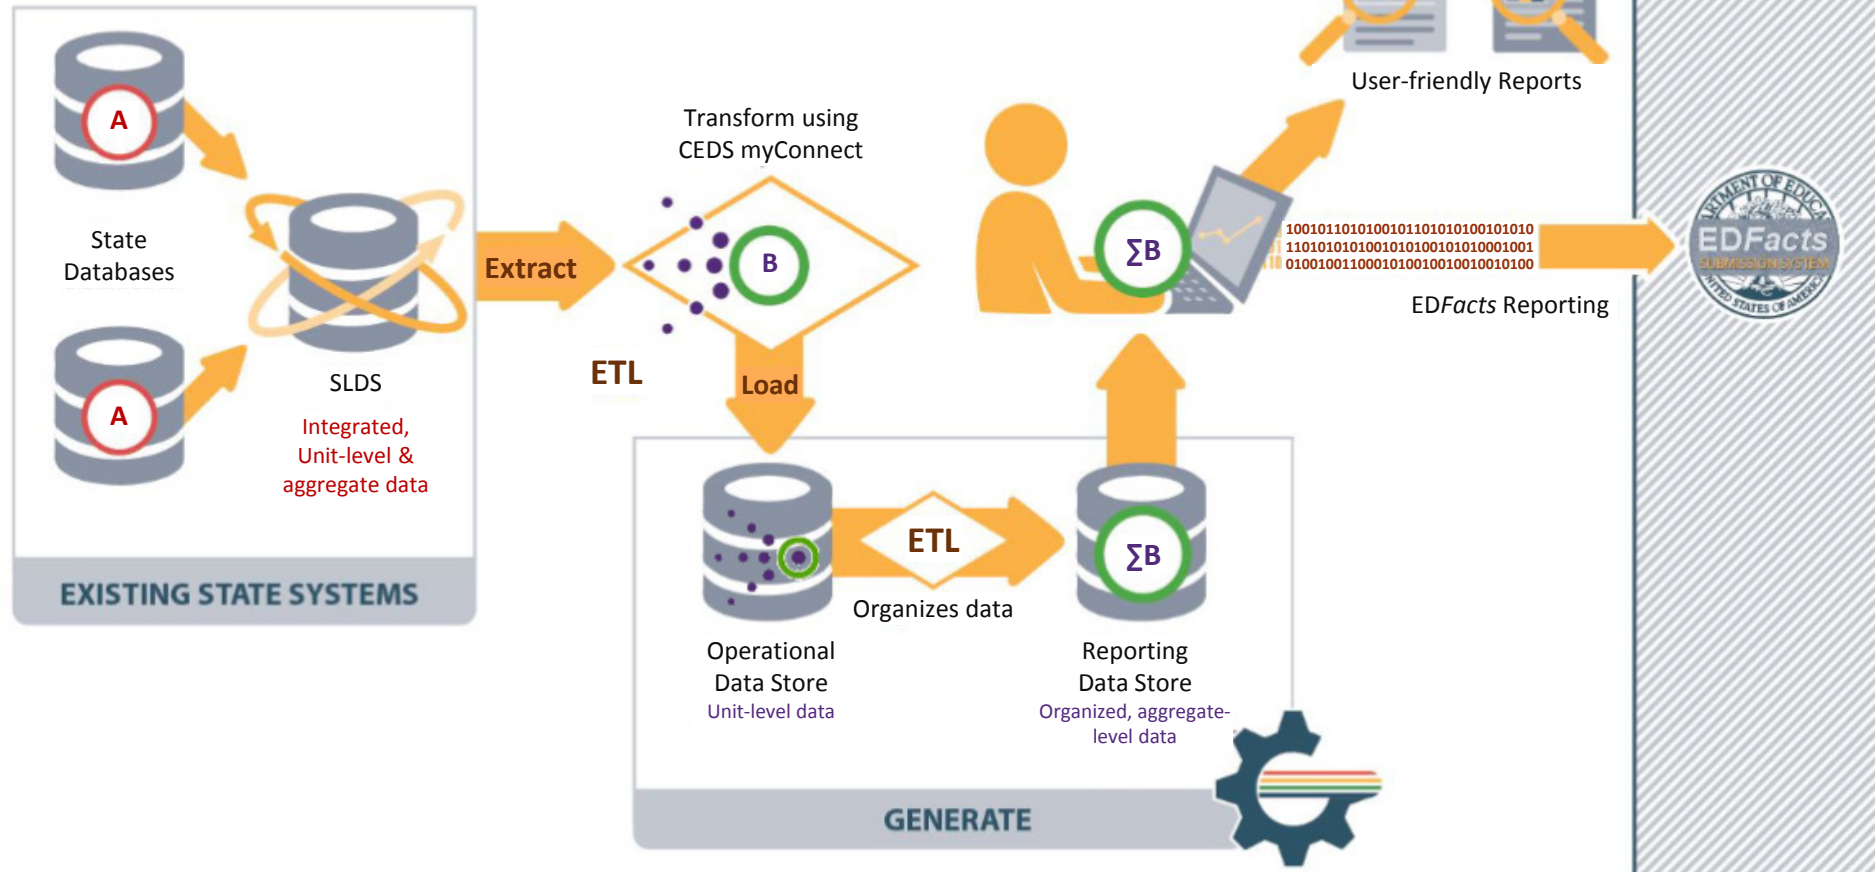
A

State Databases

A

SLDS

Integrated, Unit-level & aggregate data

EXISTING STATE SYSTEMS

Extract

Transform using CEDS myConnect

B

ETL

Load

User-friendly Reports

ΣB

100101101010010110101010010101010
110101010100101010010101000100​1
010010011000101001001001001010​0

EDFacts Reporting

DEPARTMENT OF EDUCATION
EDFacts
SUBMISSION SYSTEM
UNITED STATES OF AMERICA

ETL

Organizes data

ΣB

Operational Data Store
Unit-level data

Reporting Data Store
Organized, aggregate-level data

GENERATE